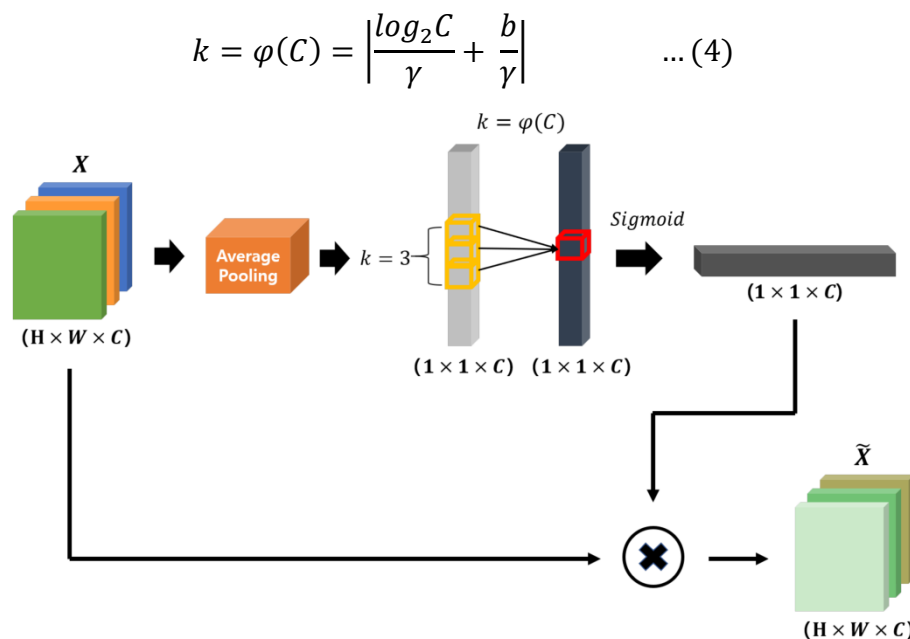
$k = \varphi(C) = \left|\frac{log_2 C}{\gamma} + \frac{b}{\gamma}\right|$ ... (4)

$k = \varphi(C)$

$\boldsymbol{X}$

Average Pooling

$k = 3$

Sigmoid

$(\mathbf{1} \times \mathbf{1} \times \boldsymbol{C})$

$(\mathbf{H} \times \boldsymbol{W} \times \boldsymbol{C})$

$(\mathbf{1} \times \mathbf{1} \times \boldsymbol{C})$ $(\mathbf{1} \times \mathbf{1} \times \boldsymbol{C})$

$\widetilde{\boldsymbol{X}}$

$(\mathbf{H} \times \boldsymbol{W} \times \boldsymbol{C})$